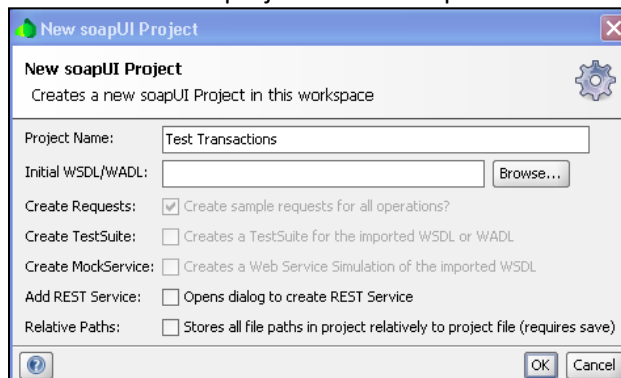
New soapUI Project

New soapUI Project
Creates a new soapUI Project in this workspace

Project Name: Test Transactions

Initial WSDL/WADL: Browse...

Create Requests: Create sample requests for all operations?

Create TestSuite: Creates a TestSuite for the imported WSDL or WADL

Create MockService: Creates a Web Service Simulation of the imported WSDL

Add REST Service: Opens dialog to create REST Service

Relative Paths: Stores all file paths in project relatively to project file (requires save)

OK Cancel